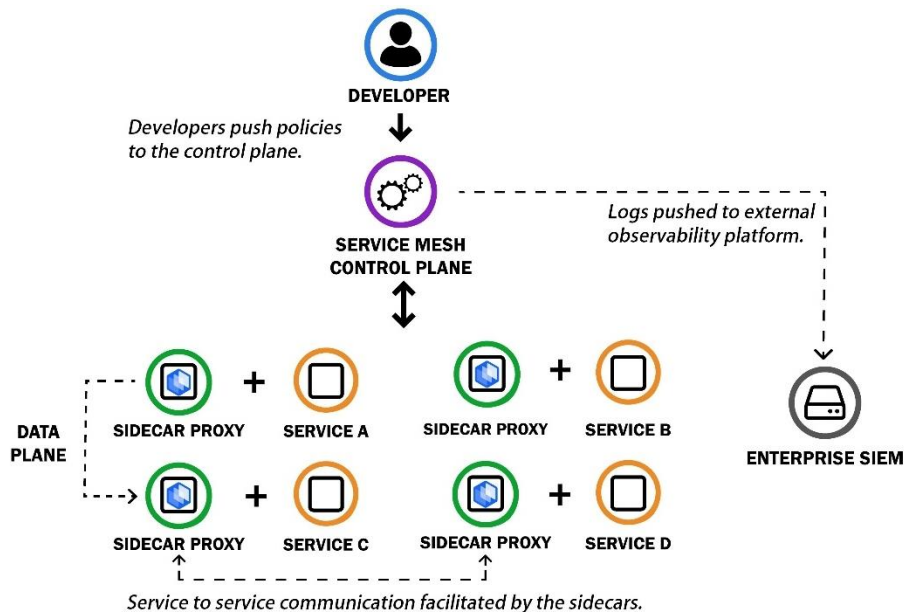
DEVELOPER

Developers push policies to the control plane.

SERVICE MESH CONTROL PLANE

Logs pushed to external observability platform.

DATA PLANE

SIDECAR PROXY + SERVICE A

SIDECAR PROXY + SERVICE B

ENTERPRISE SIEM

SIDECAR PROXY + SERVICE C

SIDECAR PROXY + SERVICE D

Service to service communication facilitated by the sidecars.